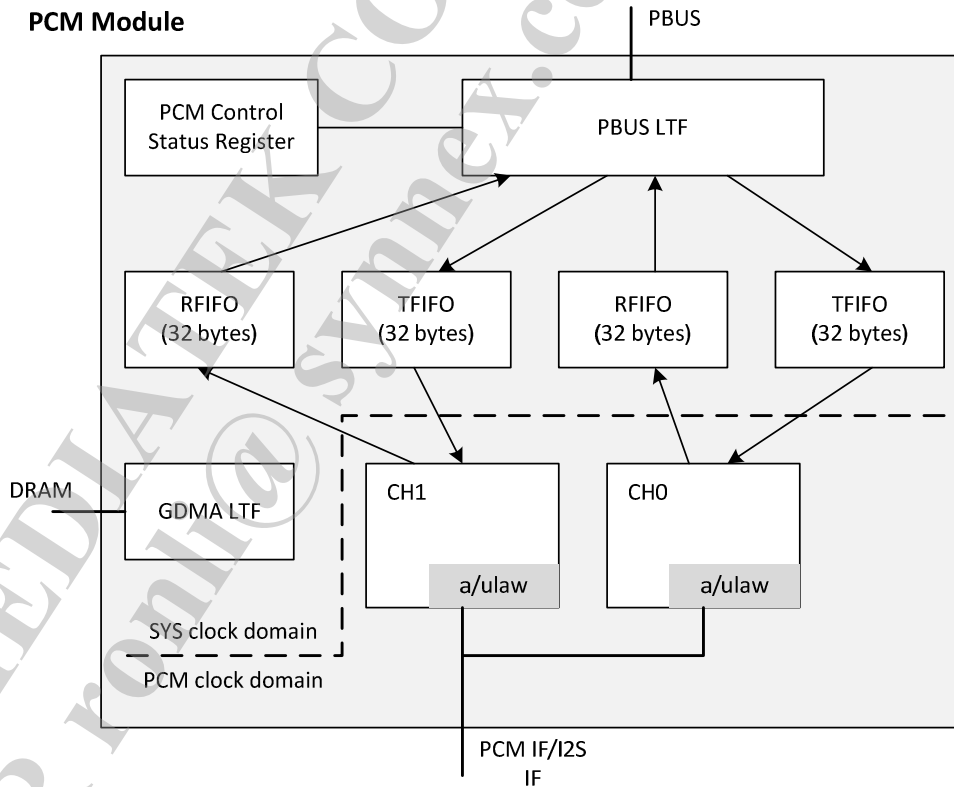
PCM Module

PBUS

PCM Control Status Register

PBUS LTF

RFIFO (32 bytes)

TFIFO (32 bytes)

RFIFO (32 bytes)

TFIFO (32 bytes)

DRAM

GDMA LTF

CH1

a/ulaw

CH0

a/ulaw

SYS clock domain

PCM clock domain

PCM IF/I2S IF